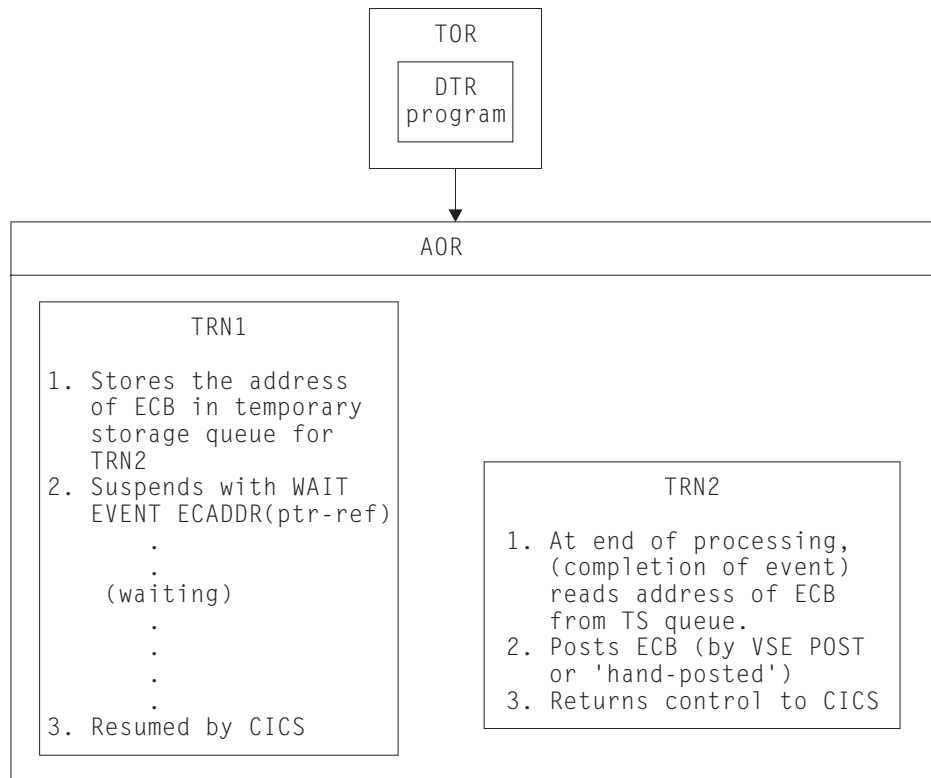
TOR

DTR program

AOR

TRN1

1. Stores the address of ECB in temporary storage queue for TRN2
2. Suspends with WAIT EVENT ECADDR(ptr-ref)
.
.
(waiting)
.
.
.
.
3. Resumed by CICS

TRN2

1. At end of processing, (completion of event) reads address of ECB from TS queue.
2. Posts ECB (by VSE POST or 'hand-posted')
3. Returns control to CICS